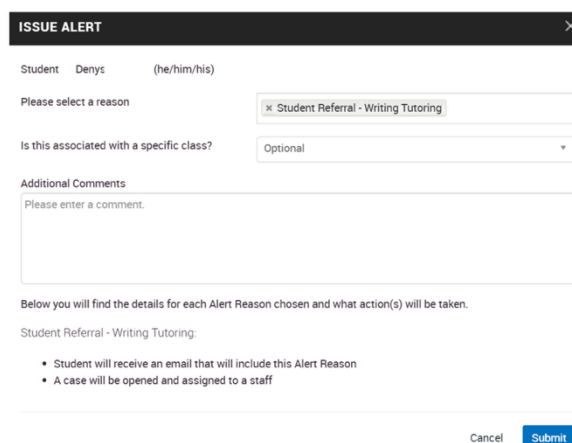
ISSUE ALERT

Student Denys (he/him/his)

Please select a reason

× Student Referral - Writing Tutoring

Is this associated with a specific class?

Optional

Additional Comments

Please enter a comment.

Below you will find the details for each Alert Reason chosen and what action(s) will be taken.

Student Referral - Writing Tutoring:

- Student will receive an email that will include this Alert Reason
- A case will be opened and assigned to a staff

Cancel Submit